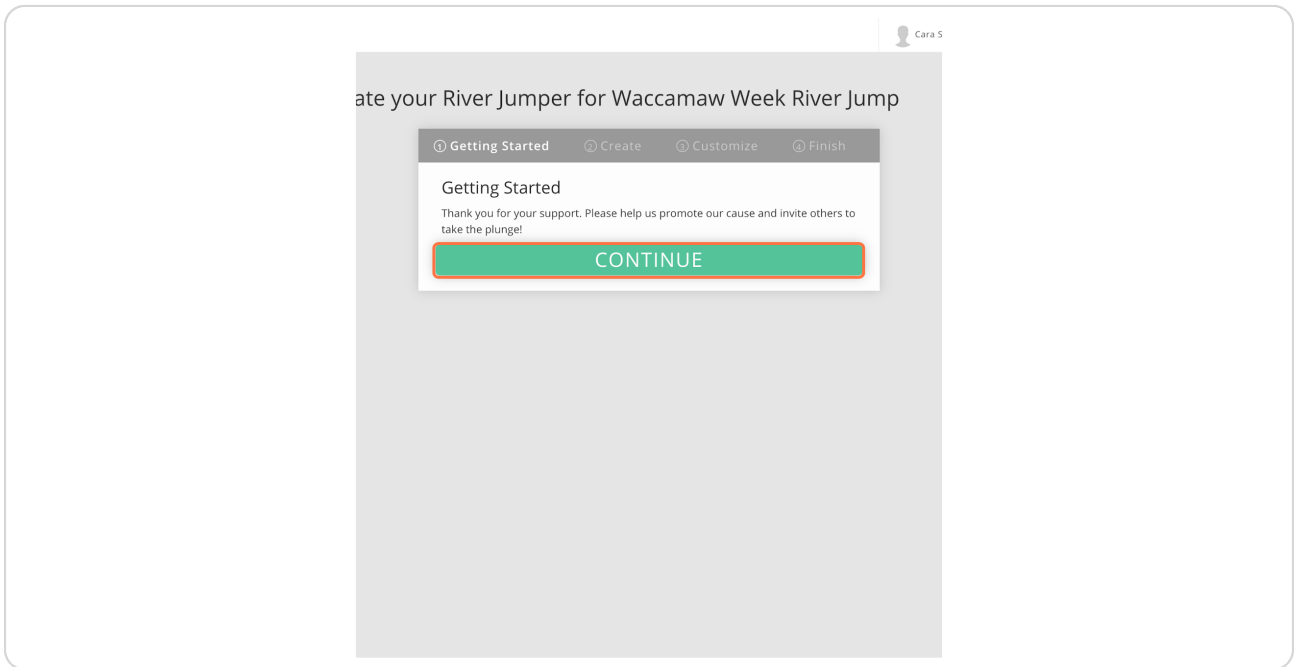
Cara S

ate your River Jumper for Waccamaw Week River Jump

① Getting Started ② Create ③ Customize ④ Finish

Getting Started

Thank you for your support. Please help us promote our cause and invite others to take the plunge!

CONTINUE